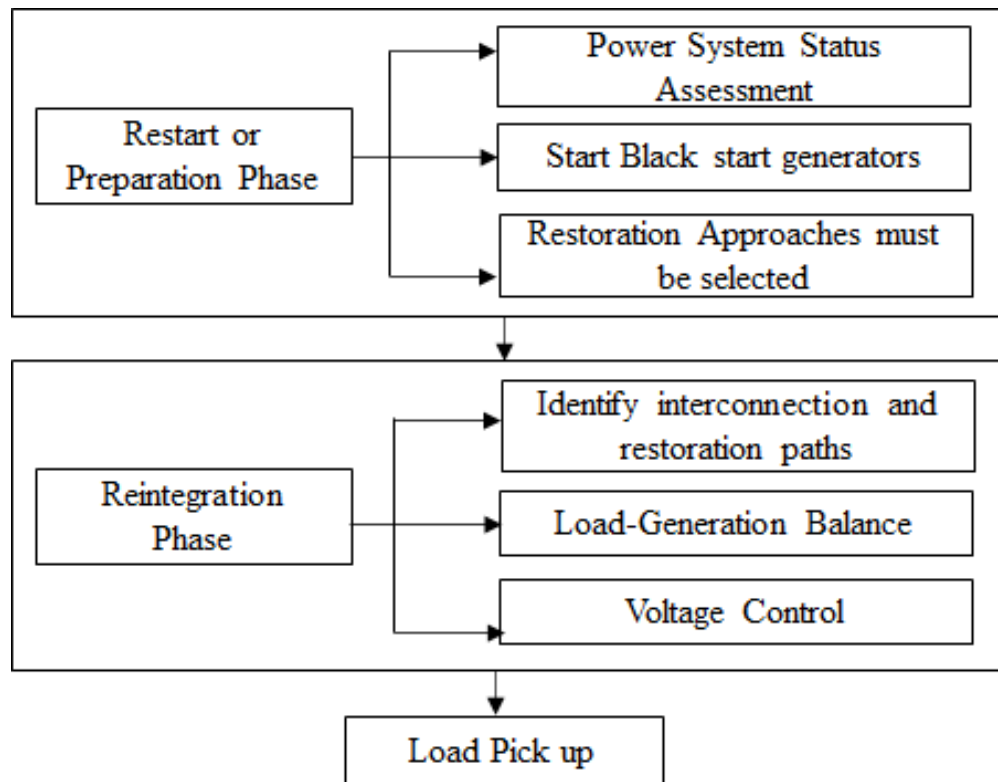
Restart or Preparation Phase

Power System Status Assessment

Start Black start generators

Restoration Approaches must be selected

Reintegration Phase

Identify interconnection and restoration paths

Load-Generation Balance

Voltage Control

Load Pick up